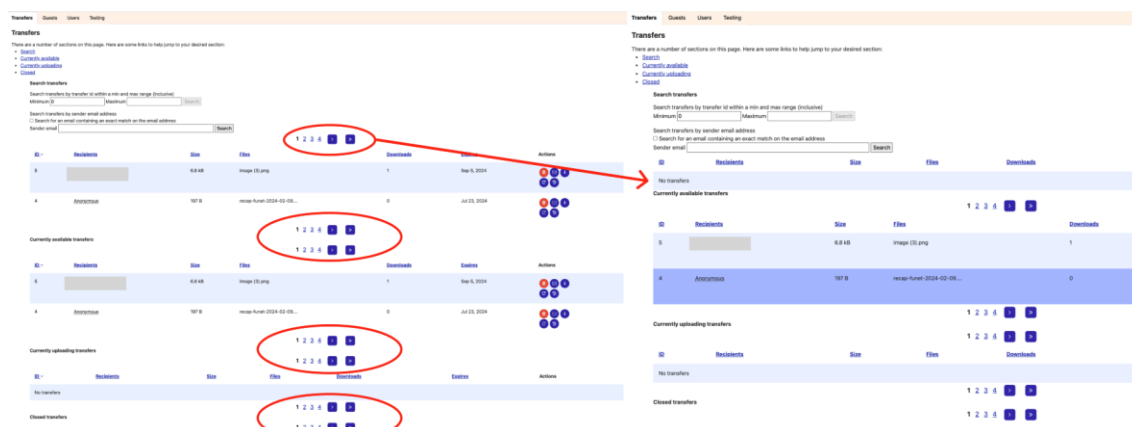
Transfers Guests Users Testing

Transfers

There are a number of sections on this page. Here are some links to help jump to your desired section:
- Search
- Currently available
- Currently uploading
- Closed

Search transfers

Search transfers by transfer id within a min and max range (inclusive)
Minimum 0 Maximum Search

Search transfers by sender email address
☐ Search for an email containing an exact match on the email address
Sender email Search

1 2 3 4 > »

| ID | Recipients | Size | Files | Downloads | | Actions |
|---|---|---|---|---|---|---|
| 5 | | 6.8 kB | image (3).png | 1 | Sep 5, 2024 | |
| 4 | Anonymous | 197 B | recap-funet-2024-02-09... | 0 | Jul 23, 2024 | |

1 2 3 4 > »

Currently available transfers

1 2 3 4 > »

| ID | Recipients | Size | Files | Downloads | Expires | Actions |
|---|---|---|---|---|---|---|
| 5 | | 6.8 kB | image (3).png | 1 | Sep 5, 2024 | |
| 4 | Anonymous | 197 B | recap-funet-2024-02-09... | 0 | Jul 23, 2024 | |

1 2 3 4 > »

Currently uploading transfers

1 2 3 4 > »

| ID | Recipients | Size | Files | Downloads | Expires | Actions |
|---|---|---|---|---|---|---|
| No transfers | | | | | | |

1 2 3 4 > »

Closed transfers

1 2 3 4 > »

Transfers Guests Users Testing

Transfers

There are a number of sections on this page. Here are some links to help jump to your desired section:
- Search
- Currently available
- Currently uploading
- Closed

Search transfers

Search transfers by transfer id within a min and max range (inclusive)
Minimum 0 Maximum Search

Search transfers by sender email address
☐ Search for an email containing an exact match on the email address
Sender email Search

| ID | Recipients | Size | Files | Downloads |
|---|---|---|---|---|
| No transfers | | | | |

Currently available transfers

1 2 3 4 > »

| ID | Recipients | Size | Files | Downloads |
|---|---|---|---|---|
| 5 | | 6.8 kB | image (3).png | 1 |
| 4 | Anonymous | 197 B | recap-funet-2024-02-09... | 0 |

Currently uploading transfers

1 2 3 4 > »

| ID | Recipients | Size | Files | Downloads |
|---|---|---|---|---|
| No transfers | | | | |

1 2 3 4 > »

Closed transfers

1 2 3 4 > »